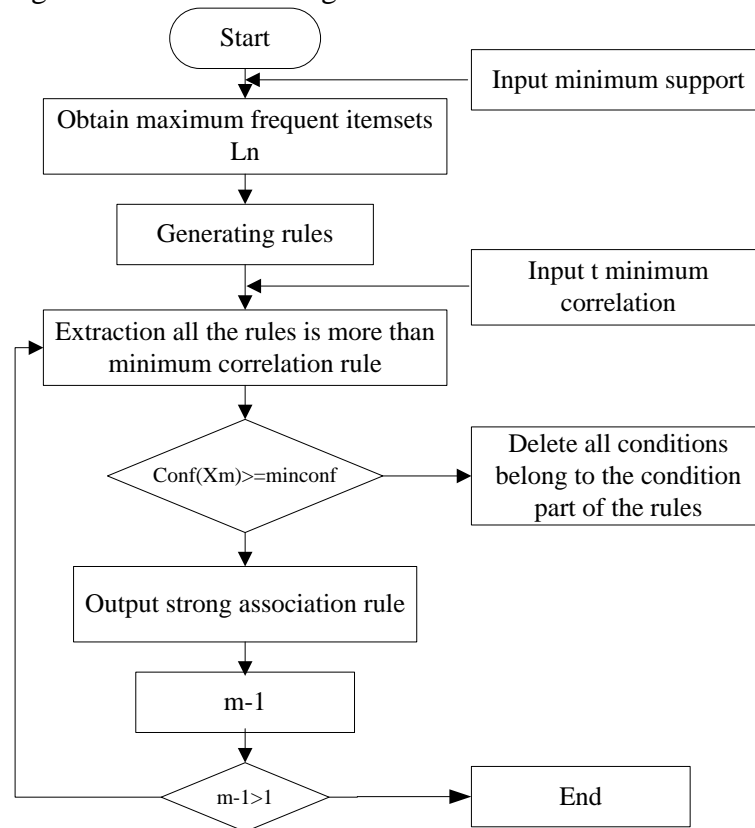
Start

Input minimum support

Obtain maximum frequent itemsets Ln

Generating rules

Input t minimum correlation

Extraction all the rules is more than minimum correlation rule

Conf(Xm)>=minconf

Delete all conditions belong to the condition part of the rules

Output strong association rule

m-1

m-1>1

End